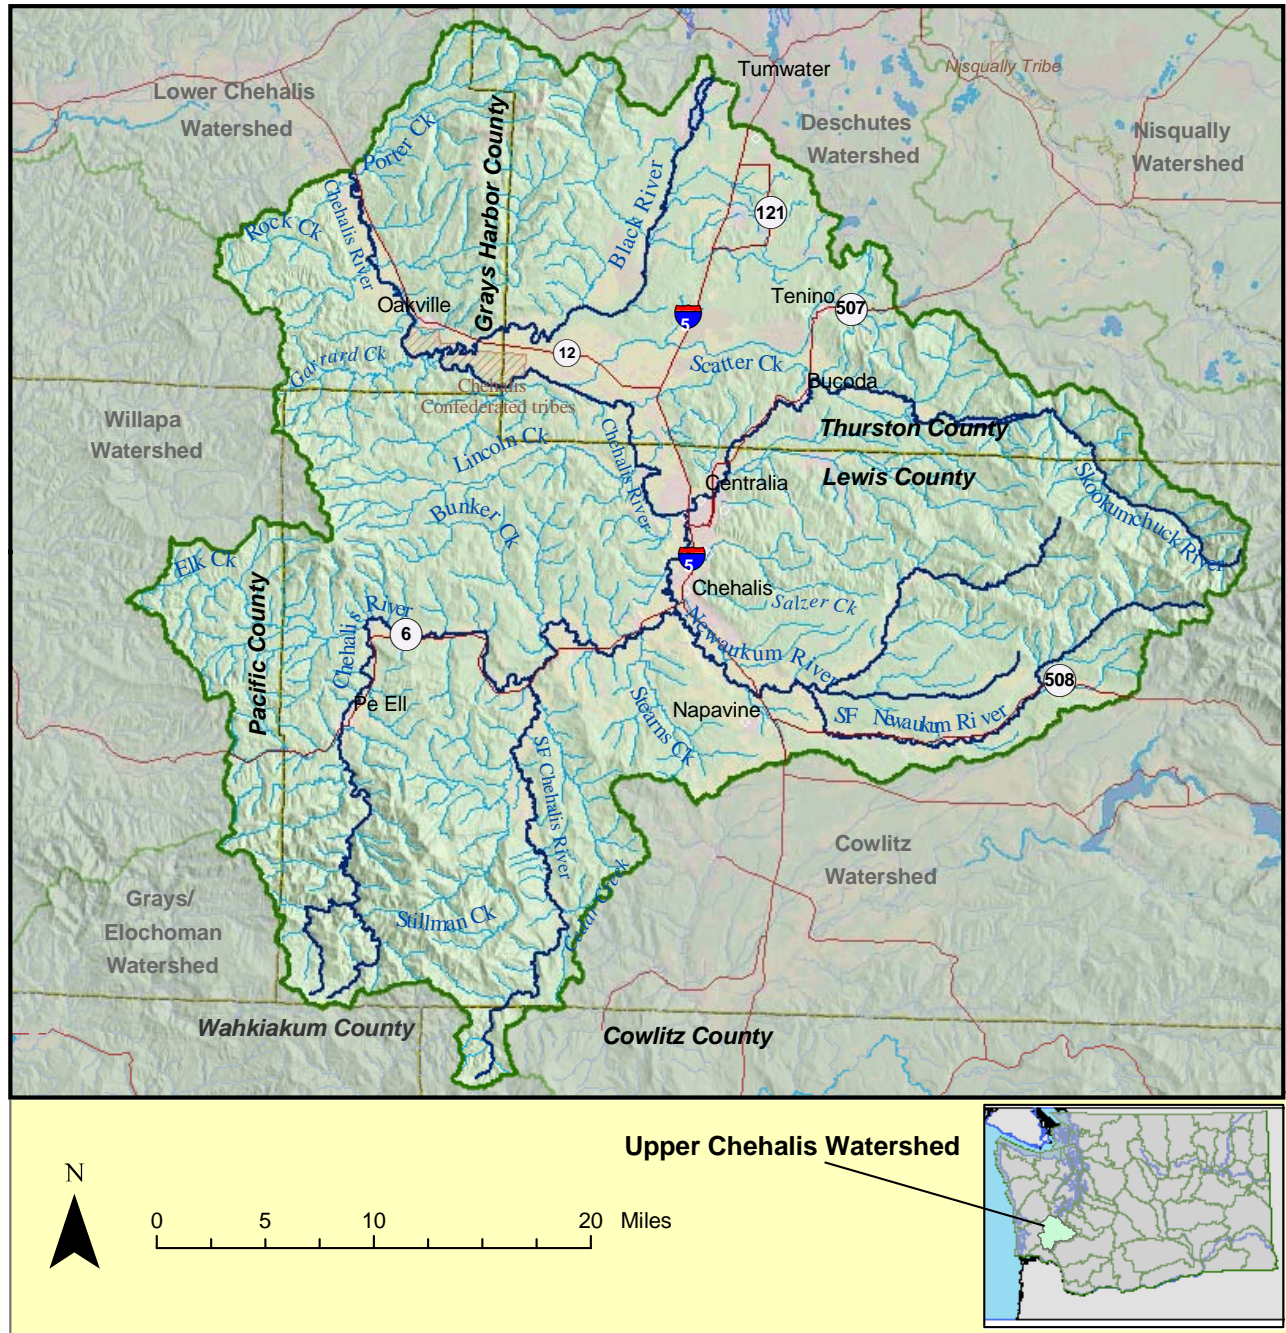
Lower Chehalis Watershed

Tumwater

Nisqually Tribe

Deschutes Watershed

Nisqually Watershed

Porter Ck

Grays Harbor County

Black River

121

Rock Ck

Chehalis River

Oakville

5

Tenino

507

12

Garrard Ck

Scatter Ck

Bucoda

Chehalis Confederated tribes

Willapa Watershed

Thurston County

Lincoln Ck

Chehalis River

Lewis County

Centralia

Skookumchuck River

Bunker Ck

5

Elk Ck

Chehalis

Salzer Ck

Pacific County

Chehalis River

6

Newaukum River

508

Pe Ell

Stearns Ck

Napavine

SF Newaukum River

SF Chehalis River

Cowlitz Watershed

Grays/ Elochoman Watershed

Cedar Creek

Stillman Ck

Wahkiakum County

Cowlitz County

N

0 5 10 20 Miles

Upper Chehalis Watershed